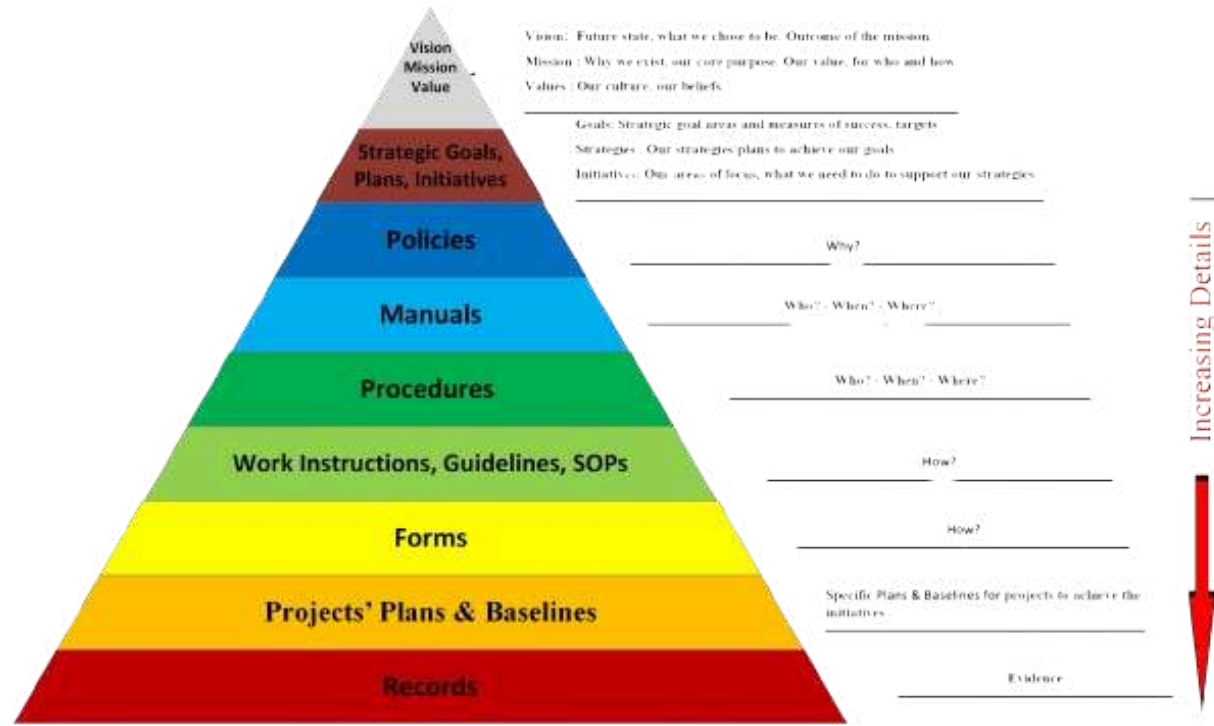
Vision
Mission
Value

Vision: Future state, what we chose to be. Outcome of the mission.
Mission: Why we exist, our core purpose. Our value, for who and how.
Values: Our culture, our beliefs.

Strategic Goals, Plans, Initiatives

Goals: Strategic goal areas and measures of success, targets
Strategies: Our strategies plans to achieve our goals
Initiatives: Our areas of focus, what we need to do to support our strategies

Policies

Why?

Manuals

Who? - When? - Where?

Procedures

Who? - When? - Where?

Work Instructions, Guidelines, SOPs

How?

Forms

How?

Projects' Plans & Baselines

Specific Plans & Baselines for projects to achieve the initiatives

Records

Evidence

Increasing Details